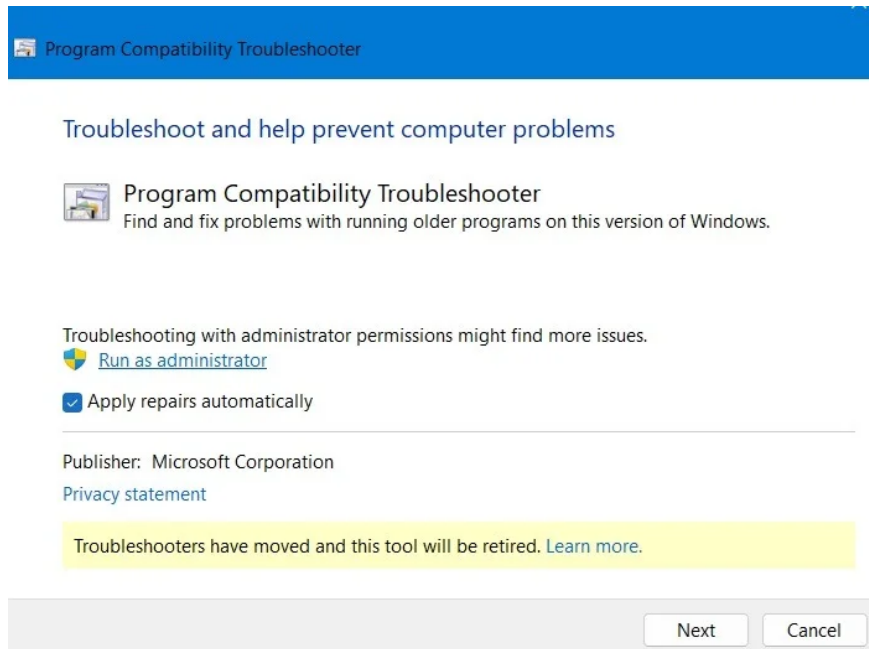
Program Compatibility Troubleshooter

Troubleshoot and help prevent computer problems

Program Compatibility Troubleshooter
Find and fix problems with running older programs on this version of Windows.

Troubleshooting with administrator permissions might find more issues.
Run as administrator

Apply repairs automatically

Publisher: Microsoft Corporation
Privacy statement

Troubleshooters have moved and this tool will be retired. Learn more.

Next
Cancel